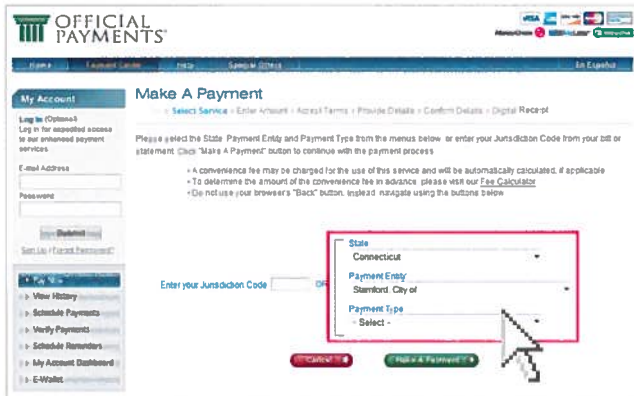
OFFICIAL PAYMENTS®

Home | Payment Guide | Help | Sample Offers | En Español

My Account

Log In (Optional)
Log in for expedited access to our enhanced payment services

E-mail Address

Password

Submit

Sign Up | Forgot Password?

Pay Now
View History
Schedule Payments
Verify Payments
Schedule Reminders
My Account Dashboard
E-Wallet

Make A Payment

Select Service > Enter Amount > Accept Terms > Provide Details > Confirm Details > Digital Receipt

Please select the State, Payment Entity and Payment Type from the menus below, or enter your Jurisdiction Code from your bill or statement. Click "Make A Payment" button to continue with the payment process.

• A convenience fee may be charged for the use of this service and will be automatically calculated, if applicable.
• To determine the amount of the convenience fee in advance, please visit our Fee Calculator
• Do not use your browser's "Back" button, instead navigate using the buttons below.

Enter your Jurisdiction Code OR

State
Connecticut

Payment Entity
Stamford, City of

Payment Type
- Select -

Cancel | Make A Payment